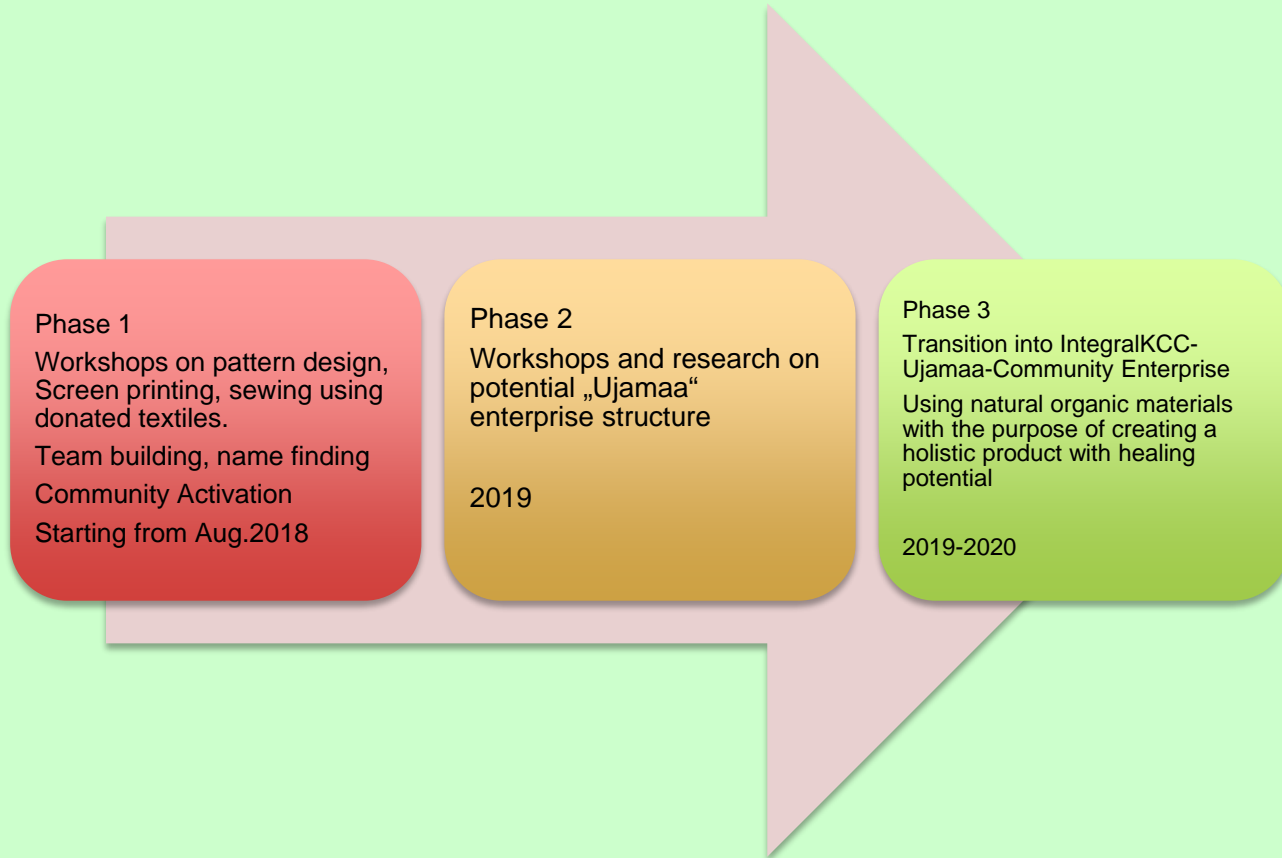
Phase 1
Workshops on pattern design, Screen printing, sewing using donated textiles.
Team building, name finding
Community Activation
Starting from Aug.2018

Phase 2
Workshops and research on potential „Ujamaa“ enterprise structure

2019

Phase 3
Transition into IntegralKCC-Ujamaa-Community Enterprise
Using natural organic materials with the purpose of creating a holistic product with healing potential

2019-2020